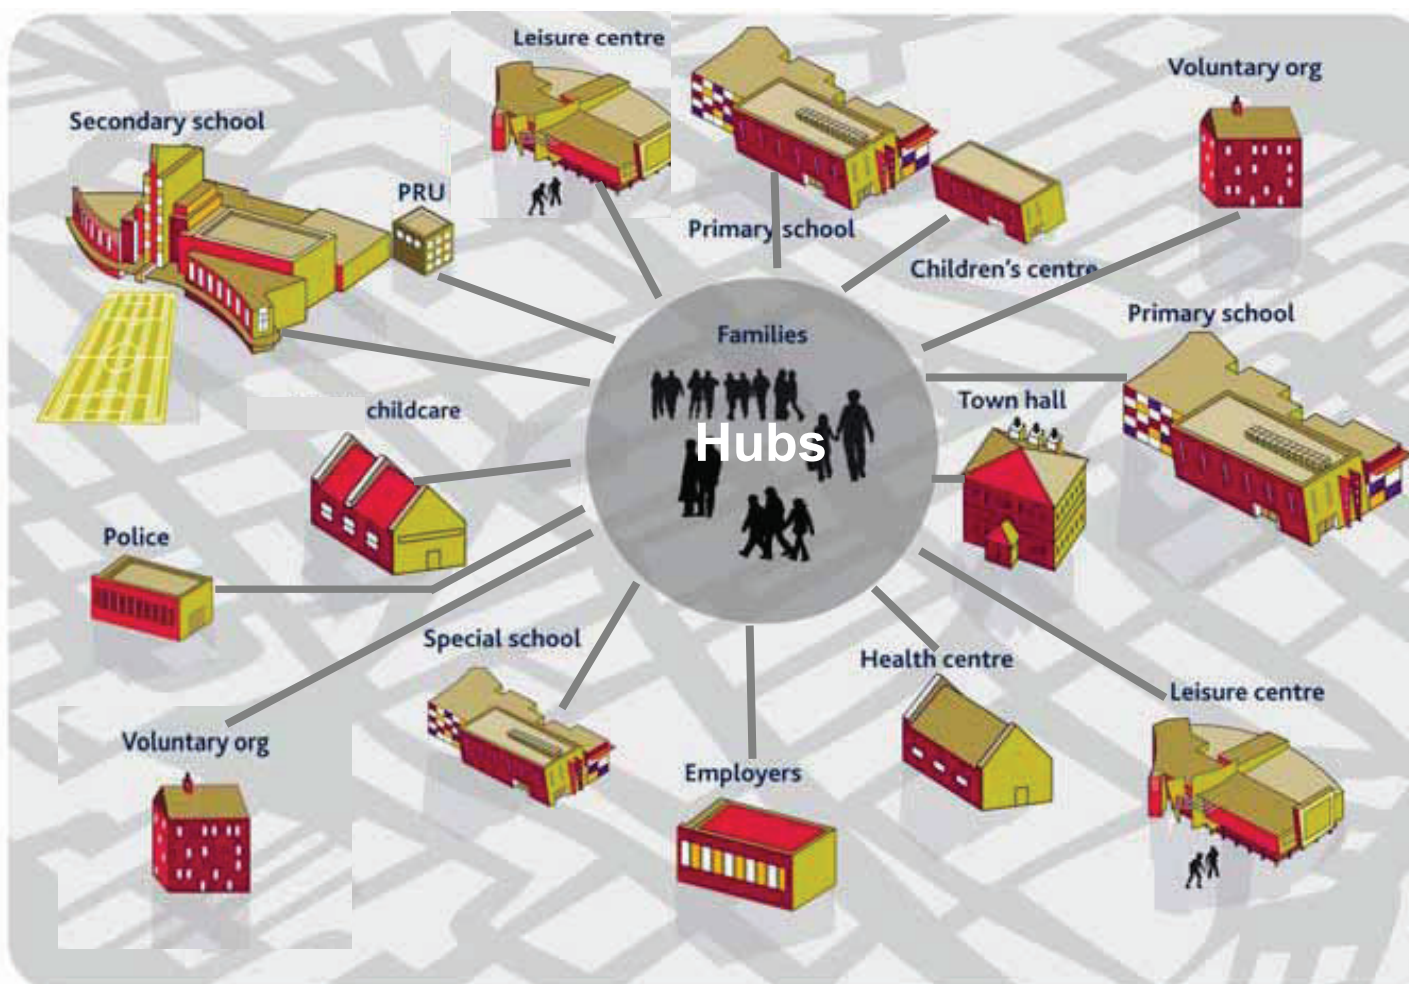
Leisure centre

Voluntary org

Secondary school

PRU

Primary school

Children's centre

Primary school

Families

Hubs

childcare

Town hall

Police

Special school

Health centre

Leisure centre

Voluntary org

Employers